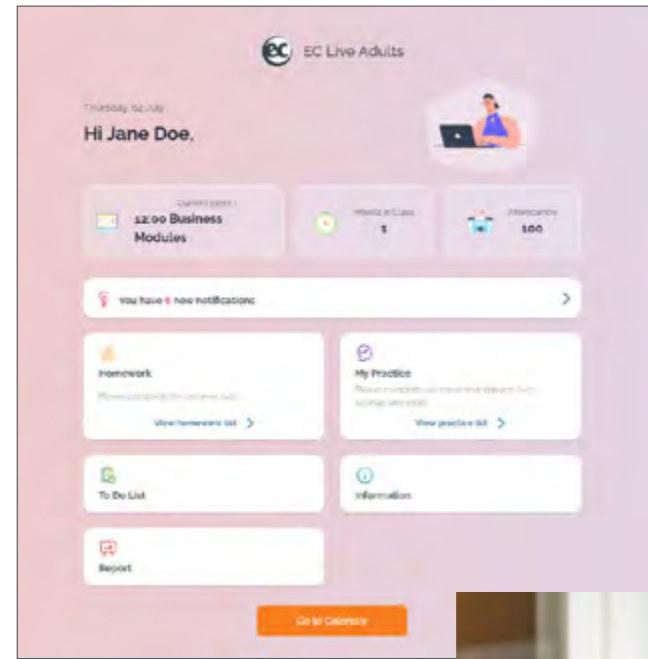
EC Live Adults

Thursday, 02 July

Hi Jane Doe,

Current class
12:00 Business Modules

Weeks in Class
1

Attendance
100

You have 6 new notifications

Homework
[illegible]
View homework list

My Practice
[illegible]
View practice list

To Do List

Information

Report

Go to Calendar